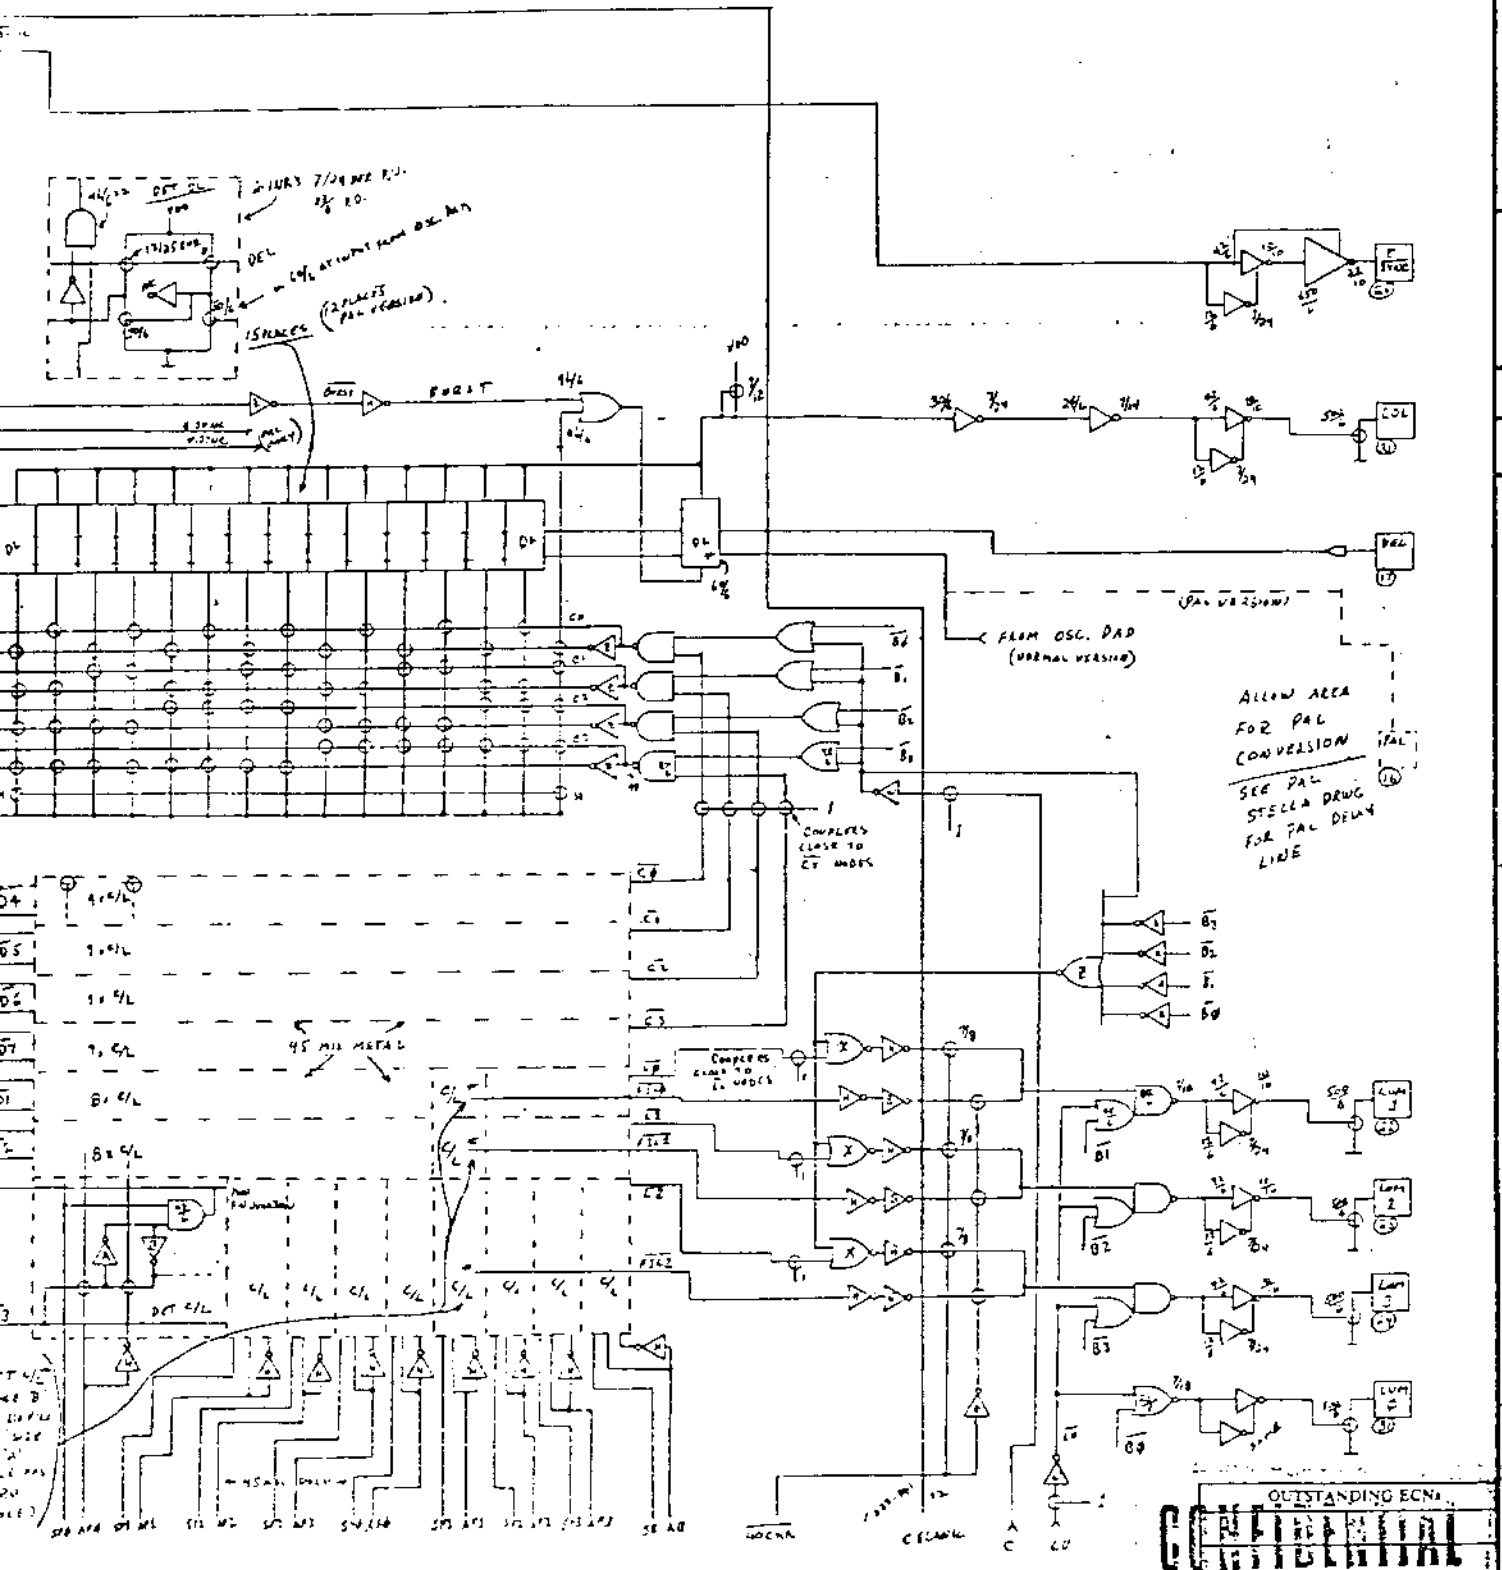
DEL

15 PLACES (2 PLACES PAL VERSION).

BURST

FROM OSC. PAD (NORMAL VERSION)

(PAL VERSION)

ALLOW AREA FOR PAL CONVERSION

SEE PAL STELLA DRWG FOR PAL DELAY LINE

COUPLERS CLOSE TO CT NODES

45 MIL METAL

SYNC

COL

DEL

PAL

LUM 1

LUM 2

LUM 3

LUM 0

$\overline{B0}$

$\overline{B1}$

$\overline{B2}$

$\overline{B3}$

$\overline{C0}$

$\overline{C1}$

$\overline{C2}$

$\overline{C3}$

OUTSTANDING ECNs

CONFIDENTIAL